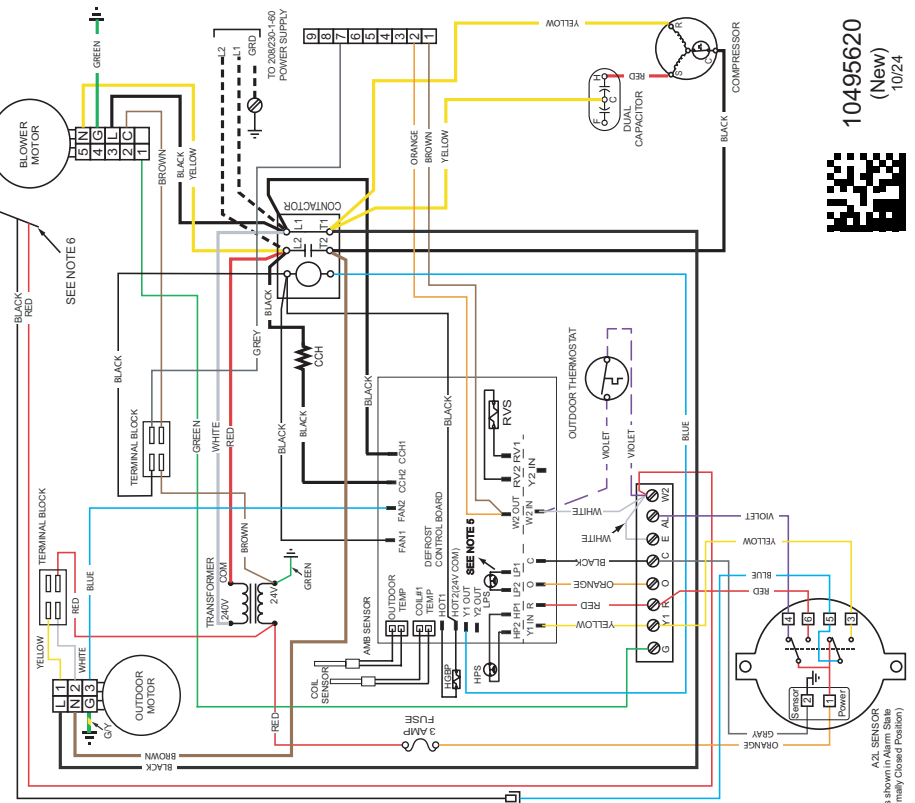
10495620
(New)
10/24

GREEN
BLOWER MOTOR
5 N
4 G
3 L
2 C
1
BROWN
BLACK
YELLOW
L2
L1
GRD
TO 208/230-1-60 POWER SUPPLY
9 8 7 6 5 4 3 2 1
YELLOW
COMPRESSOR
R
C
S
RED
H
C
F
DUAL CAPACITOR
BLACK
ORANGE
BROWN
YELLOW
CONTACTOR
L1
L2
T1
T2
SEE NOTE 6
BLACK
RED
BLACK
GREY
BLACK
CCH
BLACK
TERMINAL BLOCK
GREEN
WHITE
RED
BLACK
BLACK
BLACK
RVS
RV1
RV2
Y2 IN
CCH1
CCH2
FAN2
FAN1
DEFROST CONTROL BOARD
W2 OUT
W2 IN
OUTDOOR THERMOSTAT
VIOLET
VIOLET
BLUE
WHITE
WHITE
W2
AL
C
O
R
Y1
G
VIOLET
YELLOW
BLACK
BLUE
ORANGE
RED
YELLOW
RED
SEE NOTE 5
TERMINAL BLOCK
BLUE
BROWN
TRANSFORMER
COM
240V
24V
GREEN
AMB SENSOR
OUTDOOR TEMP
COIL#1 TEMP
HOT1
HOT2(24V COM)
Y1 OUT
Y2 OUT
LPS
LP1
LP2
HP1
HP2
Y1 IN
C
O
R
HPS
HGBP
COIL SENSOR
YELLOW
WHITE
RED
OUTDOOR MOTOR
L1
N2
G3
G/Y
RED
FUSE 3 AMP
BROWN
BLACK
GRAY
ORANGE
4
6
5
3
Sensor 2
1 Power
A2L SENSOR
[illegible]s shown in Alarm State
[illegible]mally Closed Position)